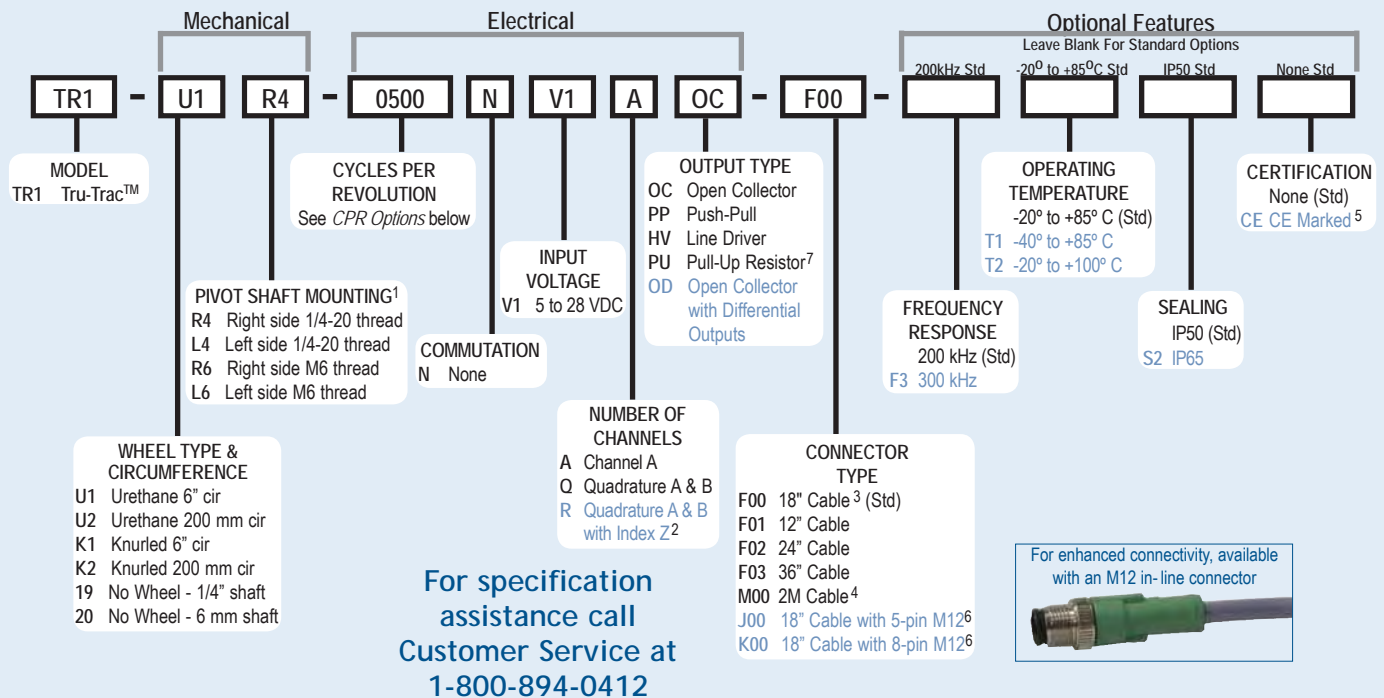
Mechanical

Electrical

Optional Features

Leave Blank For Standard Options

200kHz Std

$-20^{o}$ to $+85^{o}$C Std

IP50 Std

None Std

TR1 - U1 R4 - 0500 N V1 A OC - F00 -

MODEL
TR1 Tru-Trac$^{TM}$

CYCLES PER REVOLUTION
See *CPR Options* below

OUTPUT TYPE
OC Open Collector
PP Push-Pull
HV Line Driver
PU Pull-Up Resistor$^{7}$
OD Open Collector with Differential Outputs

OPERATING TEMPERATURE
-20º to +85º C (Std)
T1 -40º to +85º C
T2 -20º to +100º C

CERTIFICATION
None (Std)
CE CE Marked $^{5}$

INPUT VOLTAGE
V1 5 to 28 VDC

PIVOT SHAFT MOUNTING$^{1}$
R4 Right side 1/4-20 thread
L4 Left side 1/4-20 thread
R6 Right side M6 thread
L6 Left side M6 thread

COMMUTATION
N None

FREQUENCY RESPONSE
200 kHz (Std)
F3 300 kHz

SEALING
IP50 (Std)
S2 IP65

NUMBER OF CHANNELS
A Channel A
Q Quadrature A & B
R Quadrature A & B with Index Z$^{2}$

WHEEL TYPE & CIRCUMFERENCE
U1 Urethane 6" cir
U2 Urethane 200 mm cir
K1 Knurled 6" cir
K2 Knurled 200 mm cir
19 No Wheel - 1/4" shaft
20 No Wheel - 6 mm shaft

CONNECTOR TYPE
F00 18" Cable $^{3}$ (Std)
F01 12" Cable
F02 24" Cable
F03 36" Cable
M00 2M Cable$^{4}$
J00 18" Cable with 5-pin M12$^{6}$
K00 18" Cable with 8-pin M12$^{6}$

For enhanced connectivity, available with an M12 in- line connector

For specification assistance call Customer Service at 1-800-894-0412